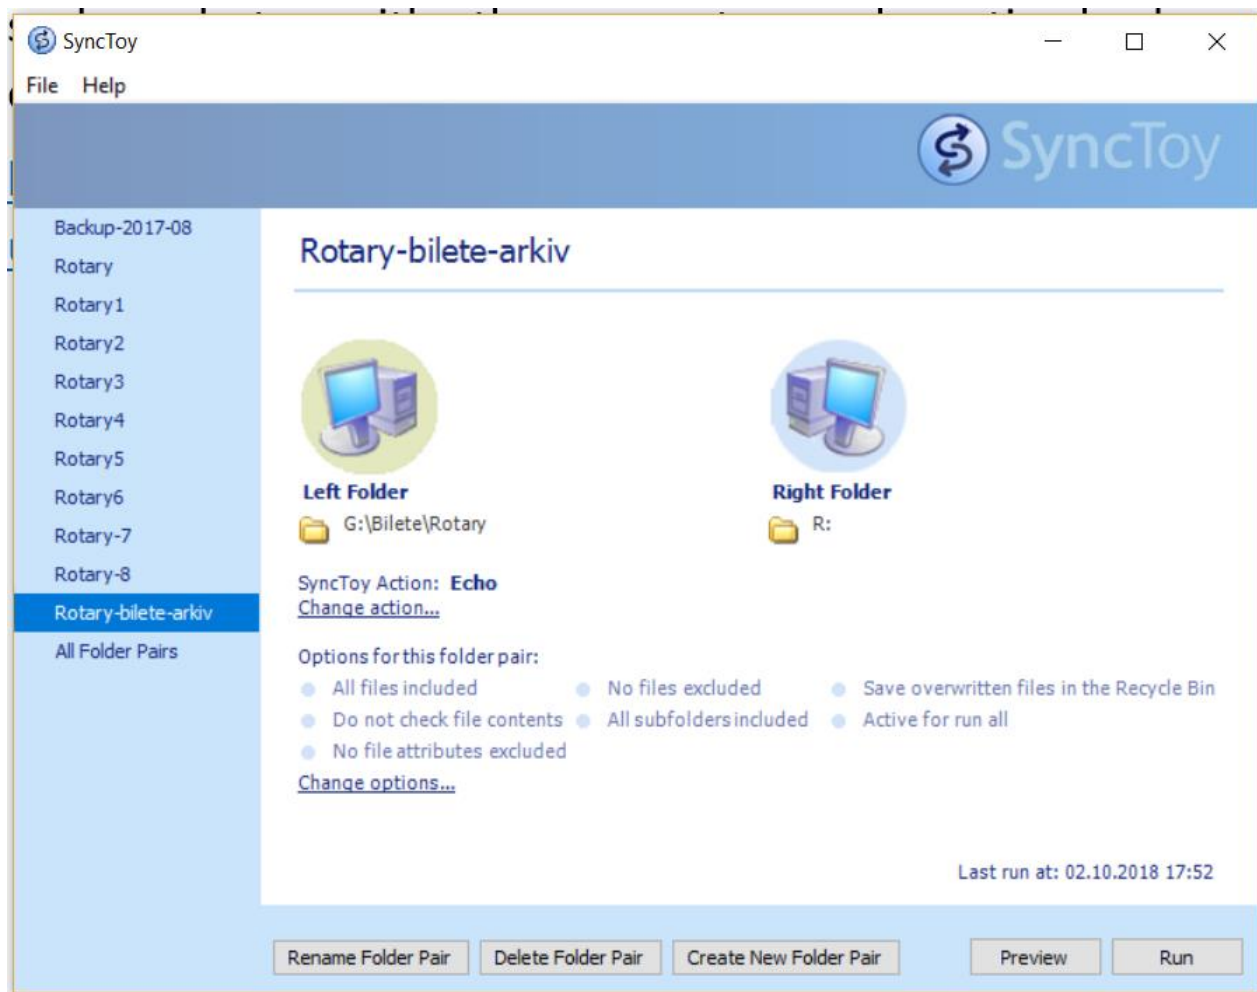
SyncToy

File Help

SyncToy

Backup-2017-08
Rotary
Rotary1
Rotary2
Rotary3
Rotary4
Rotary5
Rotary6
Rotary-7
Rotary-8
Rotary-bilete-arkiv
All Folder Pairs

Rotary-bilete-arkiv

Left Folder
G:\Bilete\Rotary

Right Folder
R:

SyncToy Action: Echo
Change action...

Options for this folder pair:
All files included
No files excluded
Save overwritten files in the Recycle Bin
Do not check file contents
All subfolders included
Active for run all
No file attributes excluded
Change options...

Last run at: 02.10.2018 17:52

Rename Folder Pair
Delete Folder Pair
Create New Folder Pair
Preview
Run